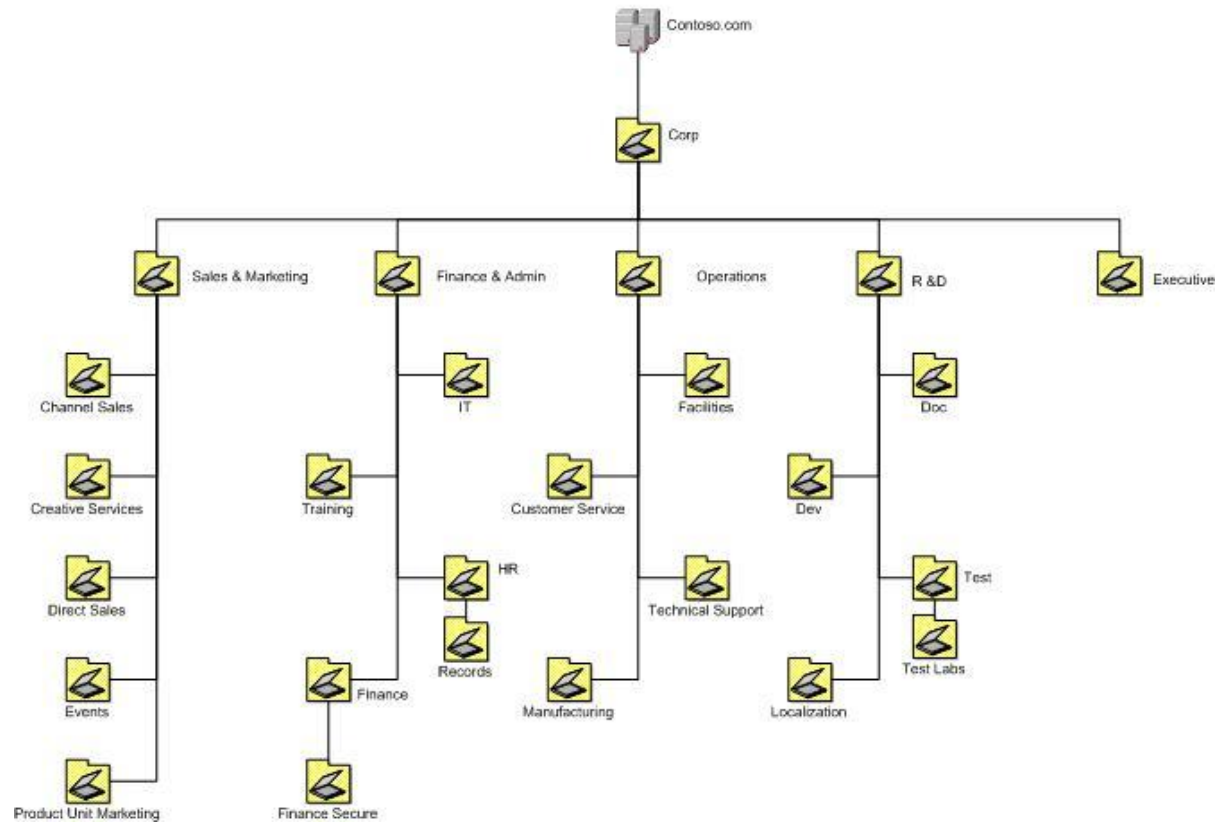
Contoso.com

Corp

Sales & Marketing

Finance & Admin

Operations

R &D

Executive

Channel Sales

Creative Services

Direct Sales

Events

Product Unit Marketing

IT

Training

HR

Records

Finance

Finance Secure

Facilities

Customer Service

Technical Support

Manufacturing

Doc

Dev

Test

Test Labs

Localization